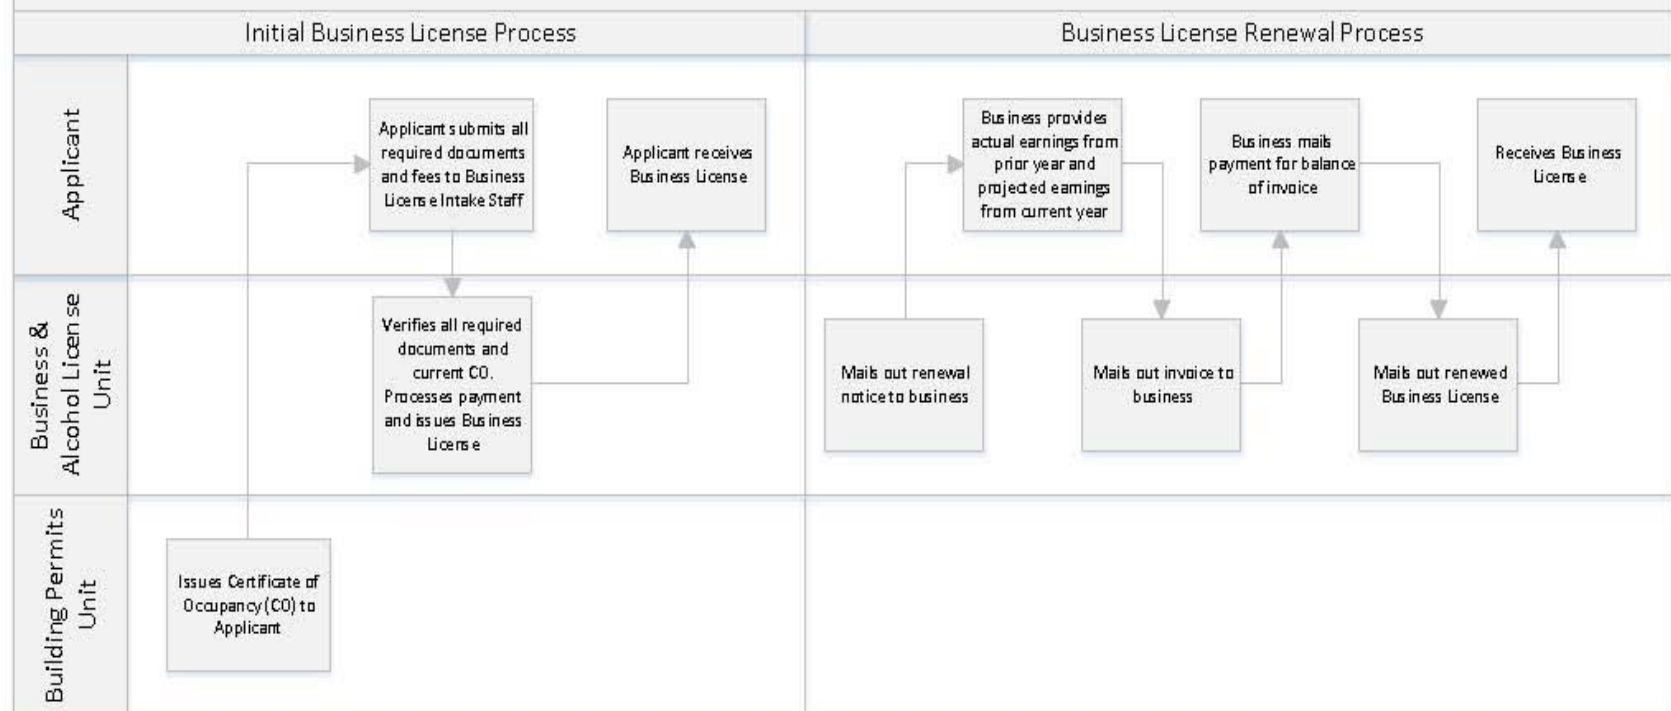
Initial Business License Process

Business License Renewal Process

Applicant

Business & Alcohol License Unit

Building Permits Unit

Issues Certificate of Occupancy (CO) to Applicant

Applicant submits all required documents and fees to Business License Intake Staff

Verifies all required documents and current CO. Processes payment and issues Business License

Applicant receives Business License

Mails out renewal notice to business

Business provides actual earnings from prior year and projected earnings from current year

Mails out invoice to business

Business mails payment for balance of invoice

Mails out renewed Business License

Receives Business License